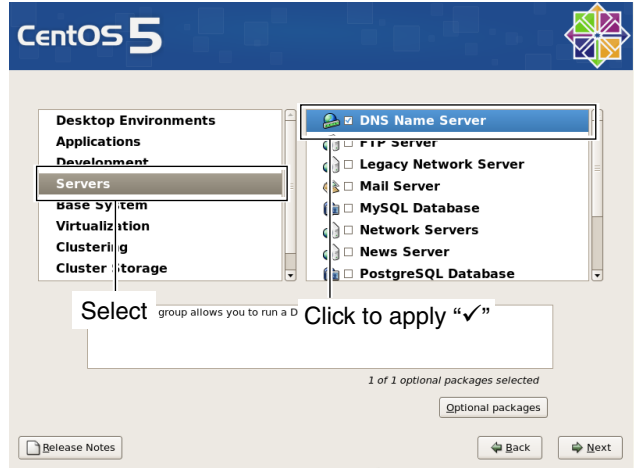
CentOS 5

Desktop Environments
Applications
Development
Servers
Base System
Virtualization
Clustering
Cluster Storage

DNS Name Server
FTP Server
Legacy Network Server
Mail Server
MySQL Database
Network Servers
News Server
PostgreSQL Database

Select
group allows you to run a D
Click to apply "✓"

1 of 1 optional packages selected

Optional packages

Release Notes

Back

Next